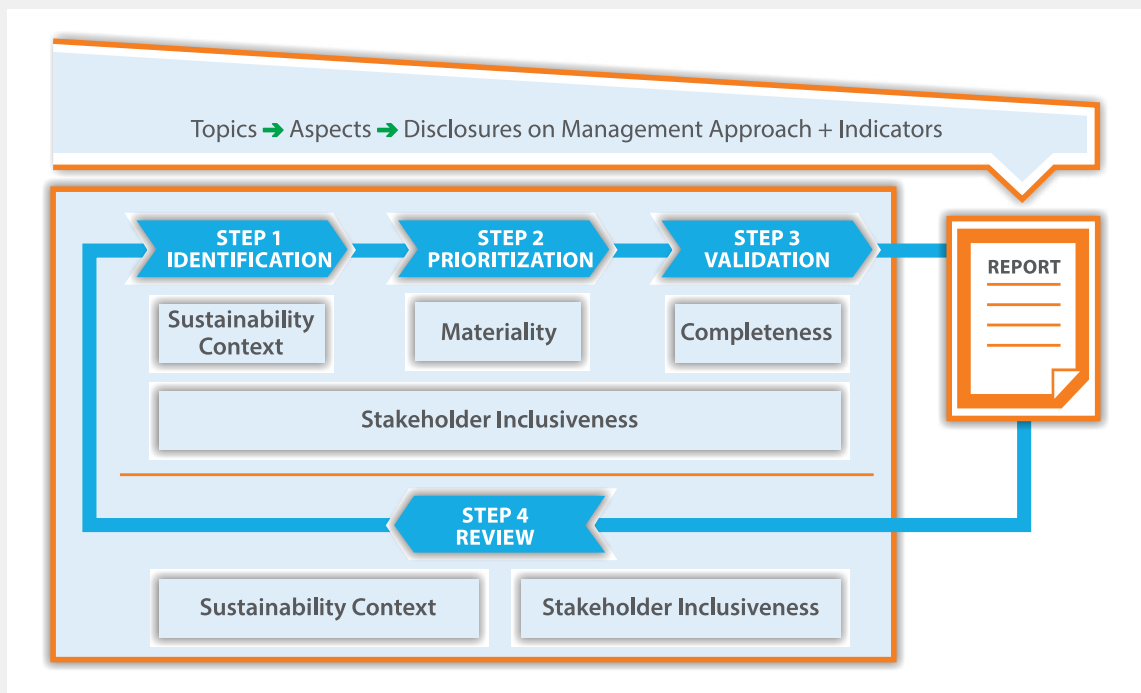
Topics ➔ Aspects ➔ Disclosures on Management Approach + Indicators

STEP 1
IDENTIFICATION

STEP 2
PRIORITIZATION

STEP 3
VALIDATION

REPORT

Sustainability Context

Materiality

Completeness

Stakeholder Inclusiveness

STEP 4
REVIEW

Sustainability Context

Stakeholder Inclusiveness